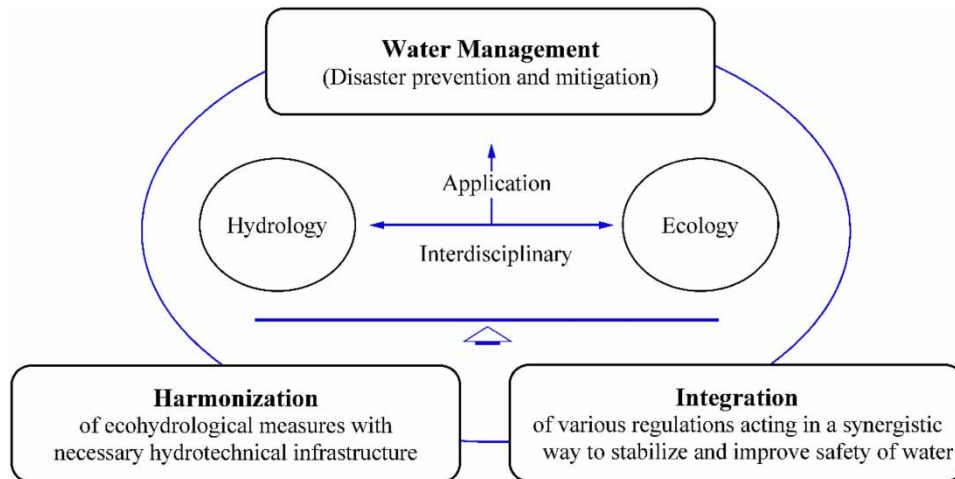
**Water Management**
(Disaster prevention and mitigation)

Application

Hydrology

Interdisciplinary

Ecology

**Harmonization**
of ecohydrological measures with necessary hydrotechnical infrastructure

**Integration**
of various regulations acting in a synergistic way to stabilize and improve safety of water